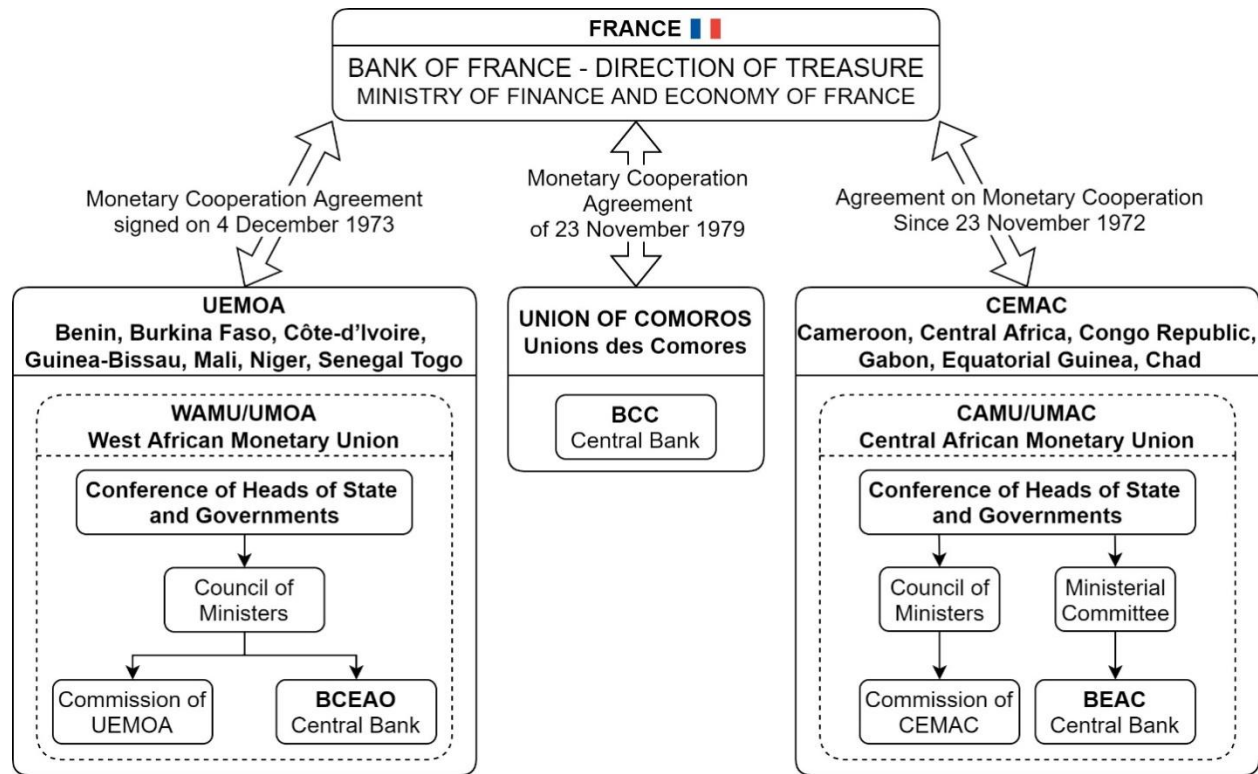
FRANCE

BANK OF FRANCE - DIRECTION OF TREASURE
MINISTRY OF FINANCE AND ECONOMY OF FRANCE

Monetary Cooperation Agreement signed on 4 December 1973

Monetary Cooperation Agreement of 23 November 1979

Agreement on Monetary Cooperation Since 23 November 1972

UEMOA
Benin, Burkina Faso, Côte-d'Ivoire, Guinea-Bissau, Mali, Niger, Senegal Togo

WAMU/UMOA
West African Monetary Union

Conference of Heads of State and Governments

Council of Ministers

Commission of UEMOA

BCEAO
Central Bank

UNION OF COMOROS
Unions des Comores

BCC
Central Bank

CEMAC
Cameroon, Central Africa, Congo Republic, Gabon, Equatorial Guinea, Chad

CAMU/UMAC
Central African Monetary Union

Conference of Heads of State and Governments

Council of Ministers

Ministerial Committee

Commission of CEMAC

BEAC
Central Bank